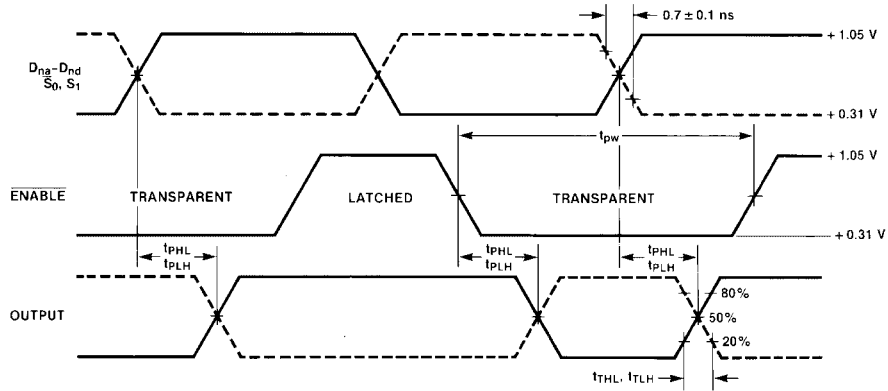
$0.7 \pm 0.1$ ns

+ 1.05 V

$D_{na}$–$D_{nd}$
$\overline{S_0}$, $S_1$

+ 0.31 V

$t_{pw}$

+ 1.05 V

$\overline{\text{ENABLE}}$

TRANSPARENT

LATCHED

TRANSPARENT

+ 0.31 V

$t_{PHL}$
$t_{PLH}$

$t_{PHL}$
$t_{PLH}$

$t_{PHL}$
$t_{PLH}$

OUTPUT

80%

50%

20%

$t_{THL}$, $t_{TLH}$